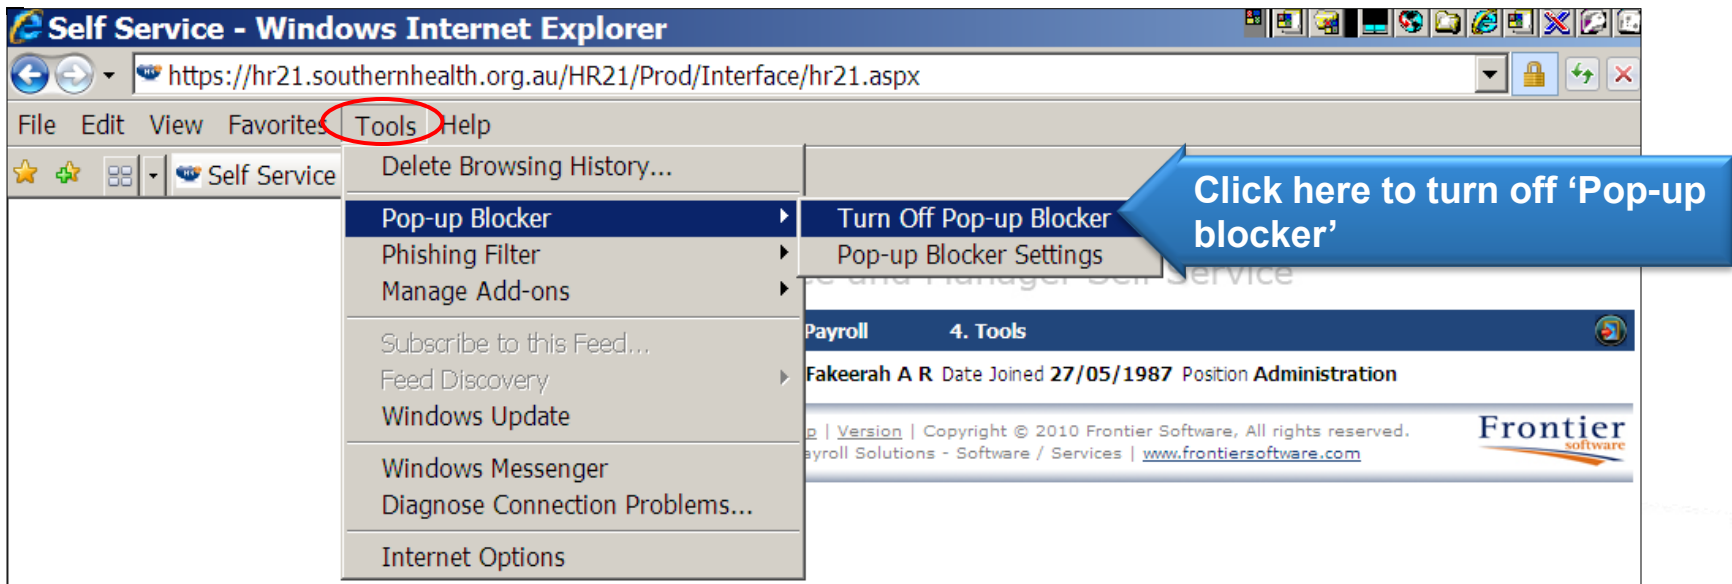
Self Service - Windows Internet Explorer

https://hr21.southernhealth.org.au/HR21/Prod/Interface/hr21.aspx

File Edit View Favorites Tools Help

Self Service

Delete Browsing History...

Pop-up Blocker
Phishing Filter
Manage Add-ons

Subscribe to this Feed...
Feed Discovery
Windows Update

Windows Messenger
Diagnose Connection Problems...

Internet Options

Turn Off Pop-up Blocker
Pop-up Blocker Settings

Click here to turn off 'Pop-up blocker'

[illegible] Service

Payroll 4. Tools

Fakeerah A R Date Joined 27/05/1987 Position Administration

p | Version | Copyright © 2010 Frontier Software, All rights reserved.
ayroll Solutions - Software / Services | www.frontiersoftware.com

Frontier software